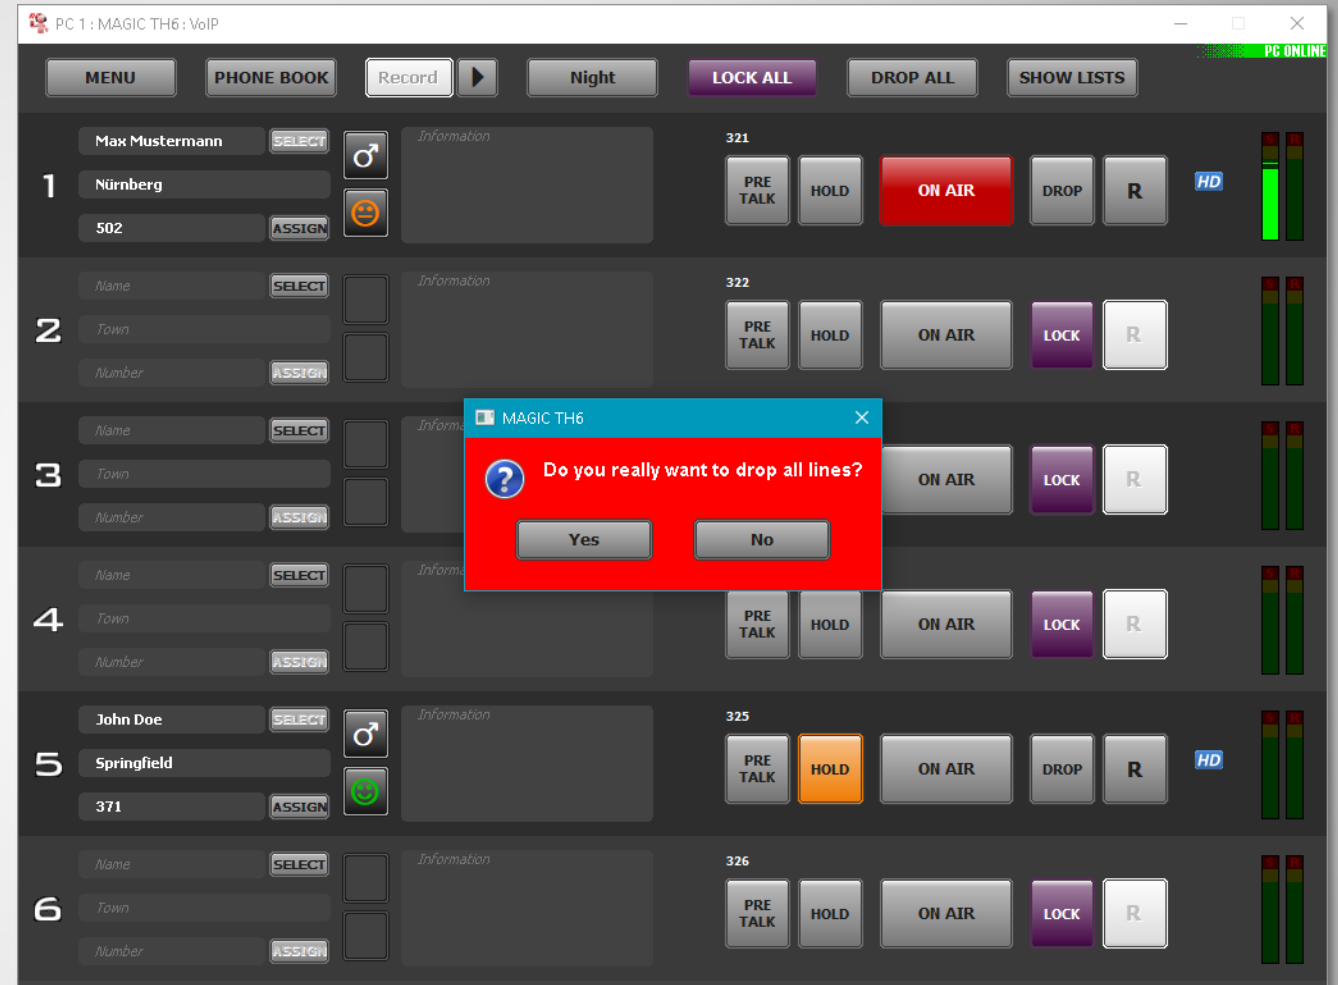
PC 1 : MAGIC TH6 : VoIP

PC ONLINE

MENU PHONE BOOK Record Night LOCK ALL DROP ALL SHOW LISTS

1
Max Mustermann SELECT
Nürnberg
502 ASSIGN
Information
321
PRE TALK HOLD ON AIR DROP R HD

2
Name SELECT
Town
Number ASSIGN
Information
322
PRE TALK HOLD ON AIR LOCK R

3
Name SELECT
Town
Number ASSIGN
Informa
ON AIR LOCK R

4
Name SELECT
Town
Number ASSIGN
Informa
PRE TALK HOLD ON AIR LOCK R

MAGIC TH6
Do you really want to drop all lines?
Yes No

5
John Doe SELECT
Springfield
371 ASSIGN
Information
325
PRE TALK HOLD ON AIR DROP R HD

6
Name SELECT
Town
Number ASSIGN
Information
326
PRE TALK HOLD ON AIR LOCK R